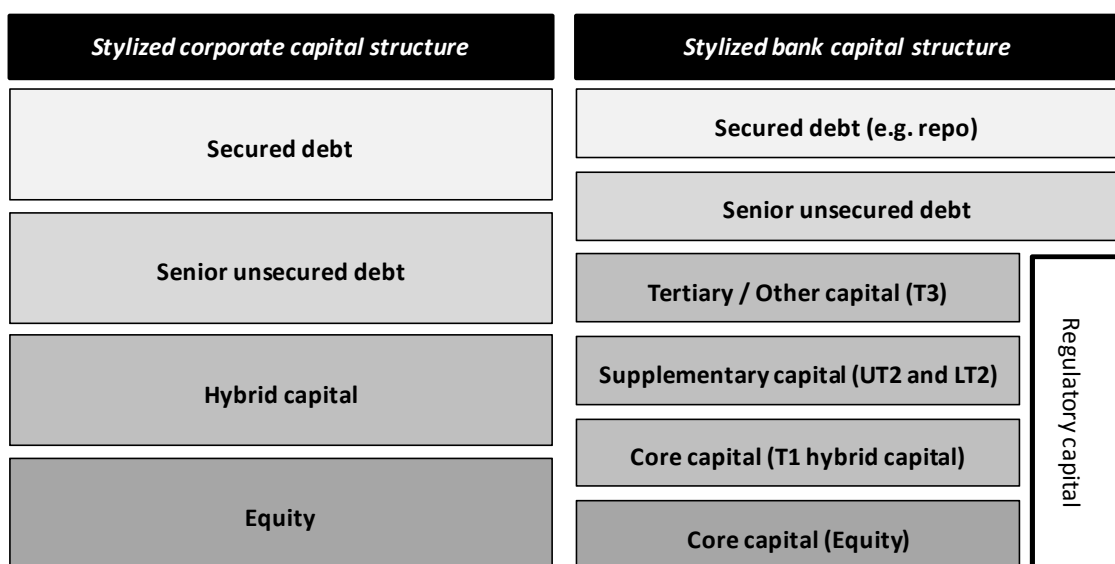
Stylized corporate capital structure

Secured debt

Senior unsecured debt

Hybrid capital

Equity

Stylized bank capital structure

Secured debt (e.g. repo)

Senior unsecured debt

Tertiary / Other capital (T3)

Supplementary capital (UT2 and LT2)

Core capital (T1 hybrid capital)

Core capital (Equity)

Regulatory capital